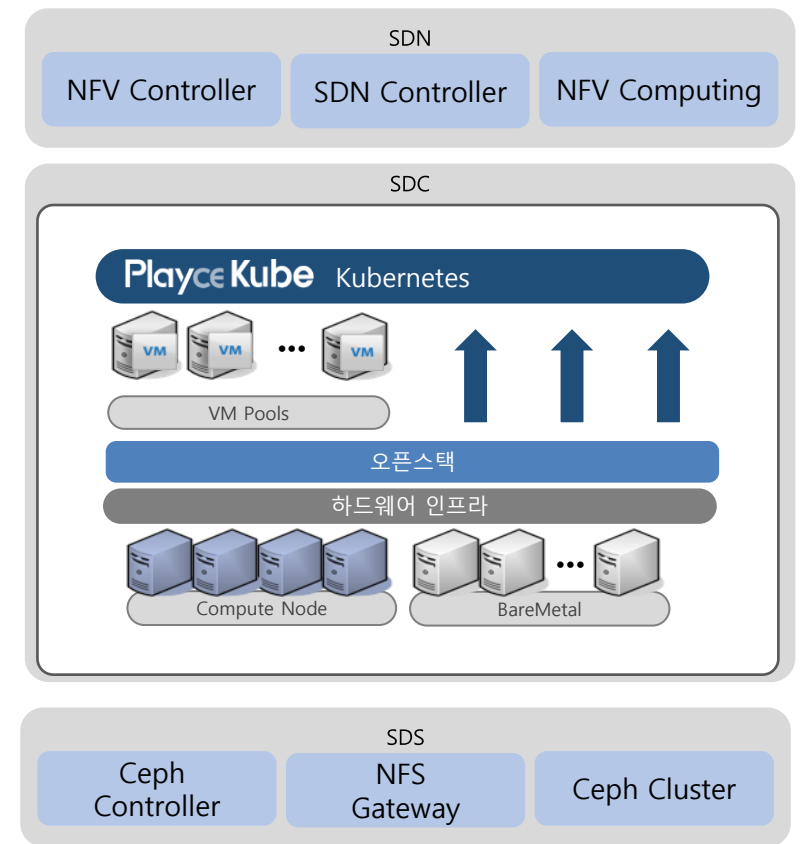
SDN

NFV Controller

SDN Controller

NFV Computing

SDC

PlayceKube Kubernetes

VM VM ••• VM

VM Pools

오픈스택

하드웨어 인프라

Compute Node

••• 

BareMetal

SDS

Ceph Controller

NFS Gateway

Ceph Cluster